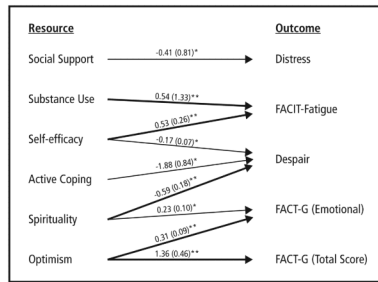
Resource

Outcome

Social Support

-0.41 (0.81)*

Distress

Substance Use

0.54 (1.33)**

FACIT-Fatigue

0.53 (0.26)**

Self-efficacy

-0.17 (0.07)*

Despair

Active Coping

-1.88 (0.84)*

-0.59 (0.18)**

Spirituality

0.23 (0.10)*

FACT-G (Emotional)

0.31 (0.09)**

Optimism

1.36 (0.46)**

FACT-G (Total Score)